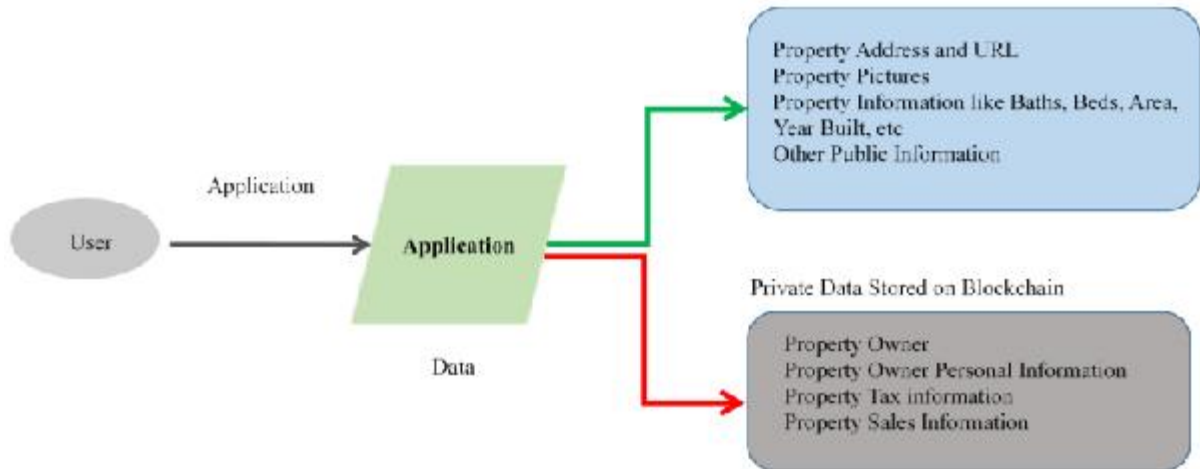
Property Address and URL
Property Pictures
Property Information like Baths, Beds, Area, Year Built, etc
Other Public Information

Application

User

Application

Private Data Stored on Blockchain

Data

Property Owner
Property Owner Personal Information
Property Tax information
Property Sales Information